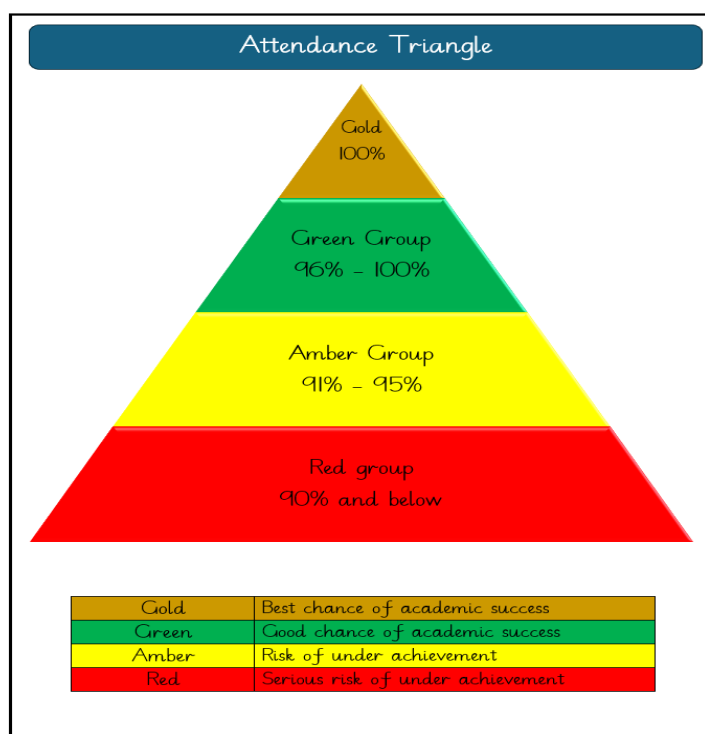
Attendance Triangle

Gold
100%

Green Group
96% - 100%

Amber Group
91% - 95%

Red group
90% and below

| Gold | Best chance of academic success |
|---|---|
| Green | Good chance of academic success |
| Amber | Risk of under achievement |
| Red | Serious risk of under achievement |